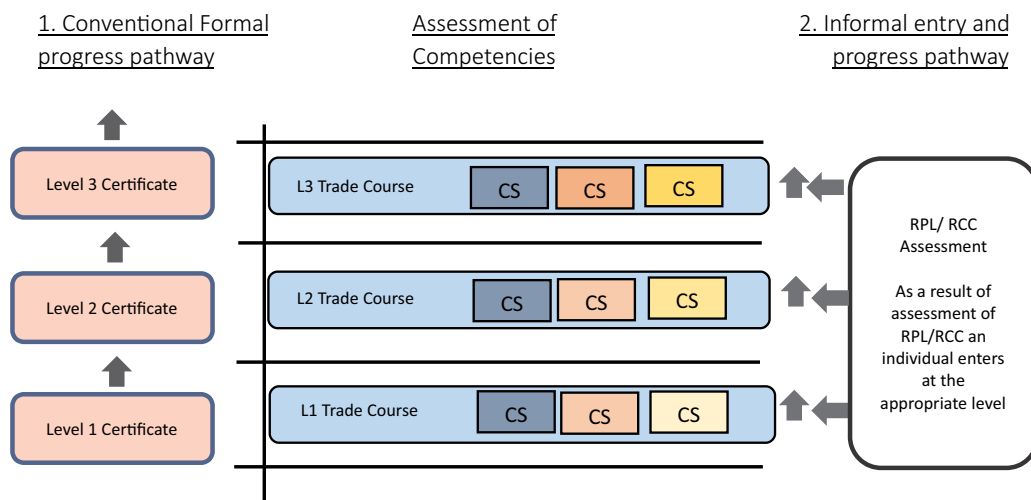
1. Conventional Formal progress pathway

Assessment of Competencies

2. Informal entry and progress pathway

Level 3 Certificate

Level 2 Certificate

Level 1 Certificate

L3 Trade Course CS CS CS

L2 Trade Course CS CS CS

L1 Trade Course CS CS CS

RPL/ RCC Assessment

As a result of assessment of RPL/RCC an individual enters at the appropriate level